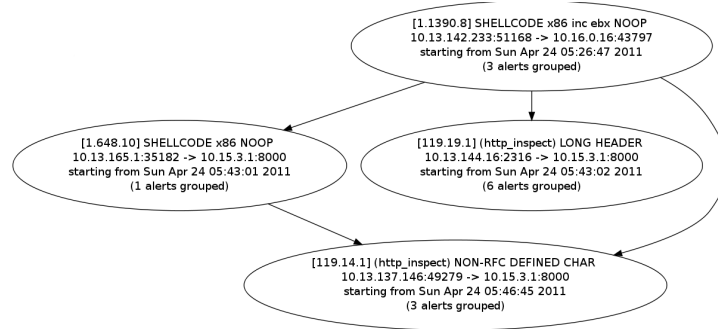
[1.1390.8] SHELLCODE x86 inc ebx NOOP
10.13.142.233:51168 -> 10.16.0.16:43797
starting from Sun Apr 24 05:26:47 2011
(3 alerts grouped)

[1.648.10] SHELLCODE x86 NOOP
10.13.165.1:35182 -> 10.15.3.1:8000
starting from Sun Apr 24 05:43:01 2011
(1 alerts grouped)

[119.19.1] (http_inspect) LONG HEADER
10.13.144.16:2316 -> 10.15.3.1:8000
starting from Sun Apr 24 05:43:02 2011
(6 alerts grouped)

[119.14.1] (http_inspect) NON-RFC DEFINED CHAR
10.13.137.146:49279 -> 10.15.3.1:8000
starting from Sun Apr 24 05:46:45 2011
(3 alerts grouped)